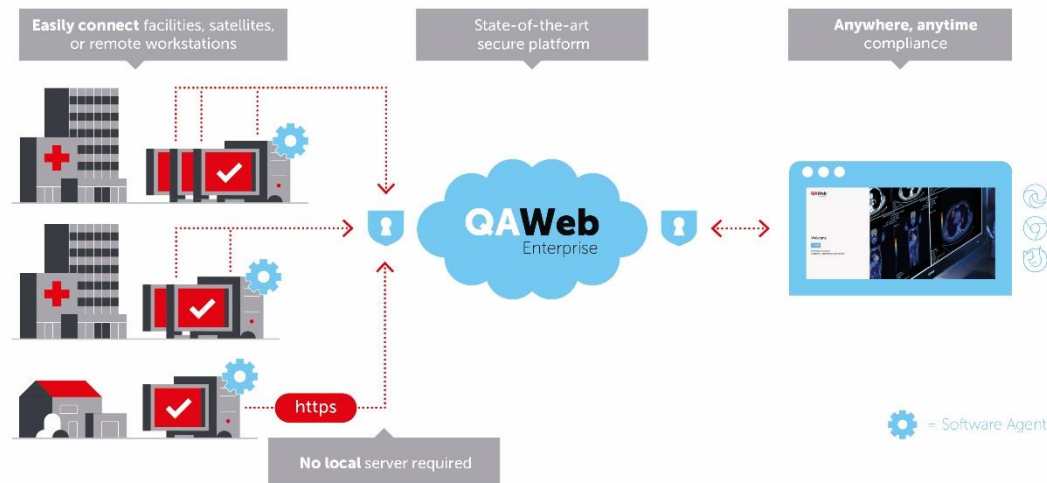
**Easily connect** facilities, satellites, or remote workstations

State-of-the-art secure platform

**Anywhere, anytime** compliance

QAWeb
Enterprise

QAWeb

Welcome

https

**No local** server required

= Software Agent